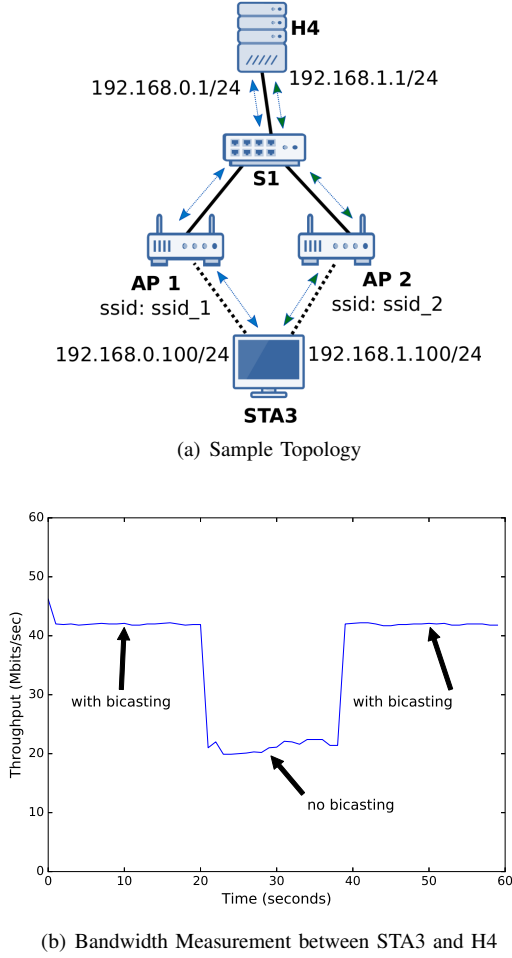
H4

192.168.0.1/24

192.168.1.1/24

S1

AP 1

ssid: ssid_1

AP 2

ssid: ssid_2

192.168.0.100/24

192.168.1.100/24

STA3

(a) Sample Topology

60

50

40

30

20

10

0

Throughput (Mbits/sec)

with bicasting

with bicasting

no bicasting

0 10 20 30 40 50 60

Time (seconds)

(b) Bandwidth Measurement between STA3 and H4